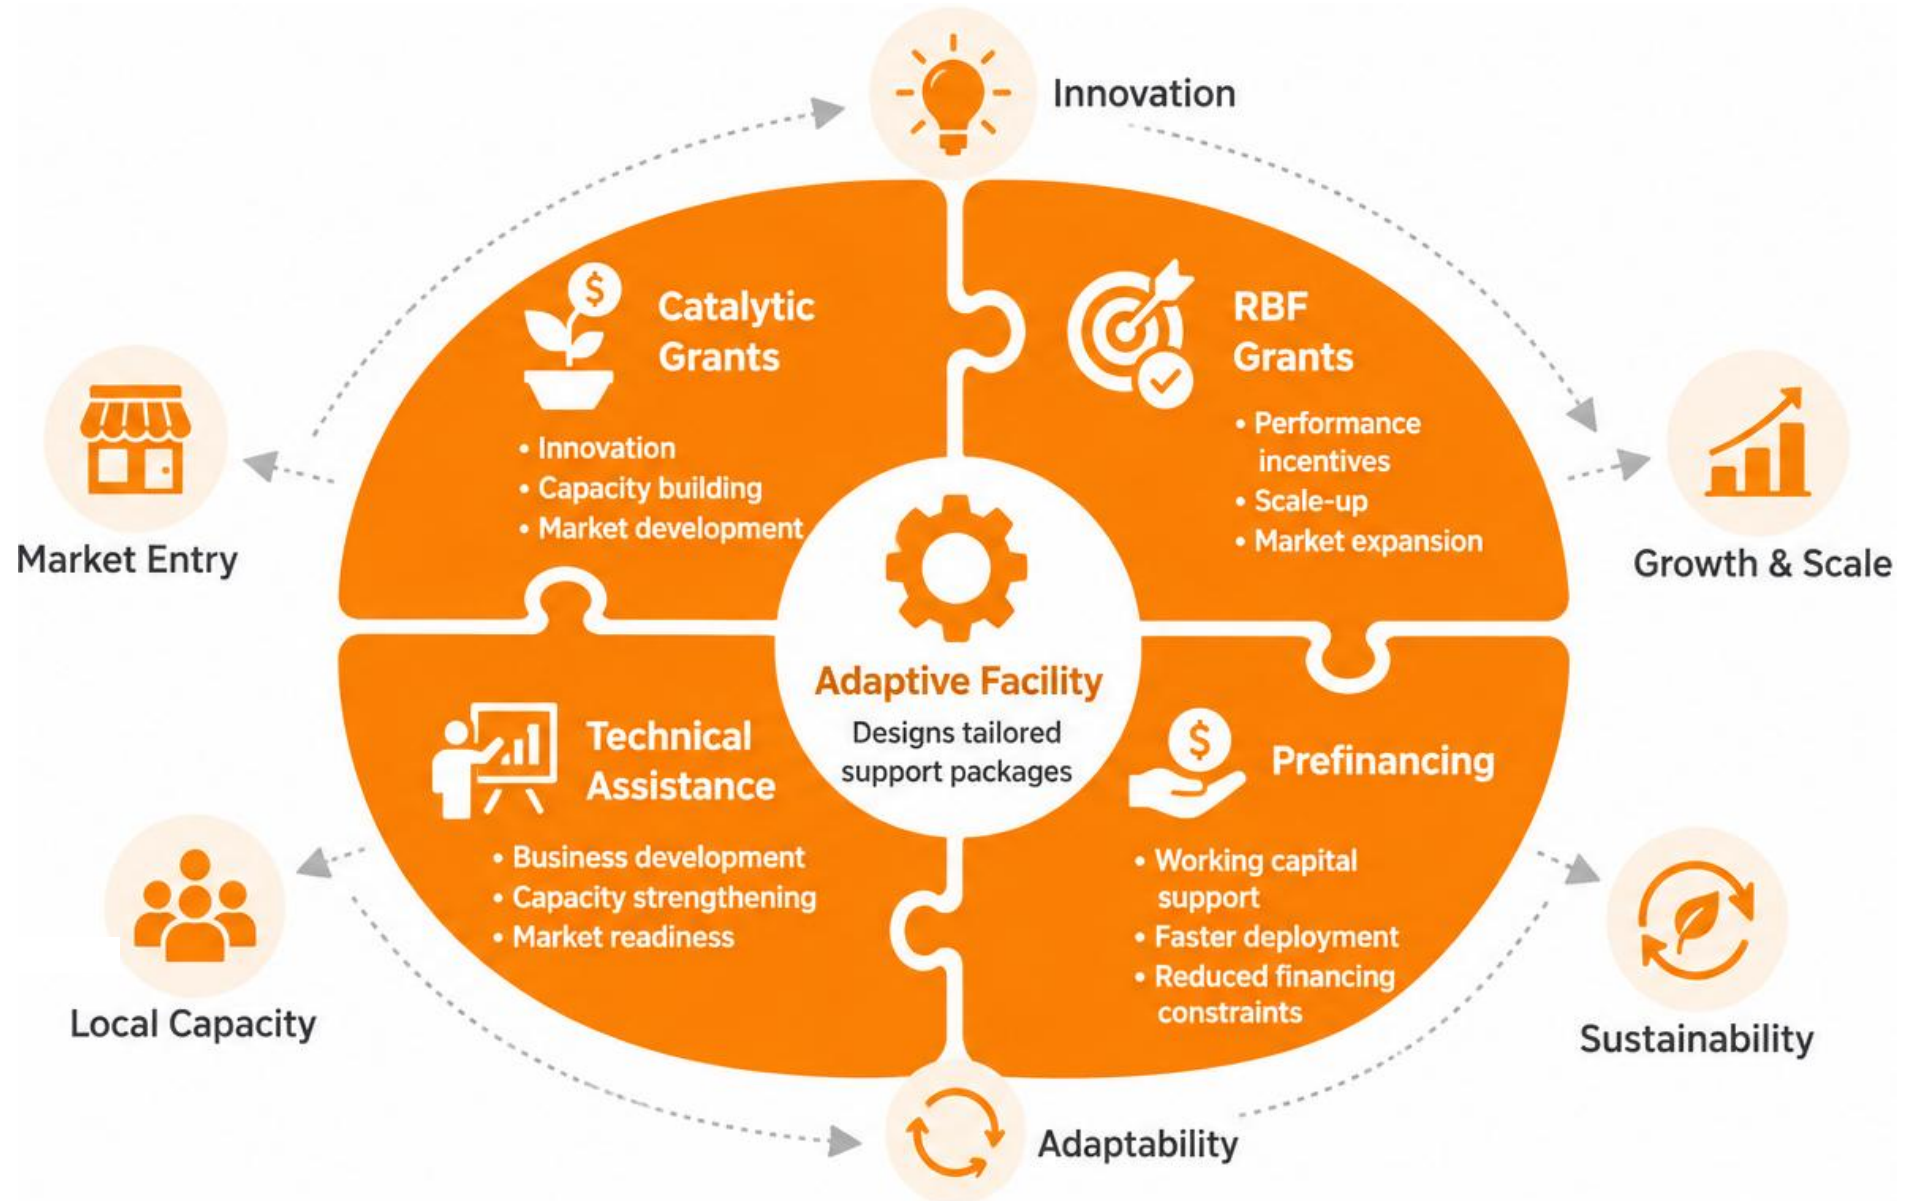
Innovation

Market Entry

Catalytic Grants

• Innovation
• Capacity building
• Market development

RBF Grants

• Performance incentives
• Scale-up
• Market expansion

Growth & Scale

Adaptive Facility

Designs tailored support packages

Technical Assistance

• Business development
• Capacity strengthening
• Market readiness

Prefinancing

• Working capital support
• Faster deployment
• Reduced financing constraints

Local Capacity

Sustainability

Adaptability